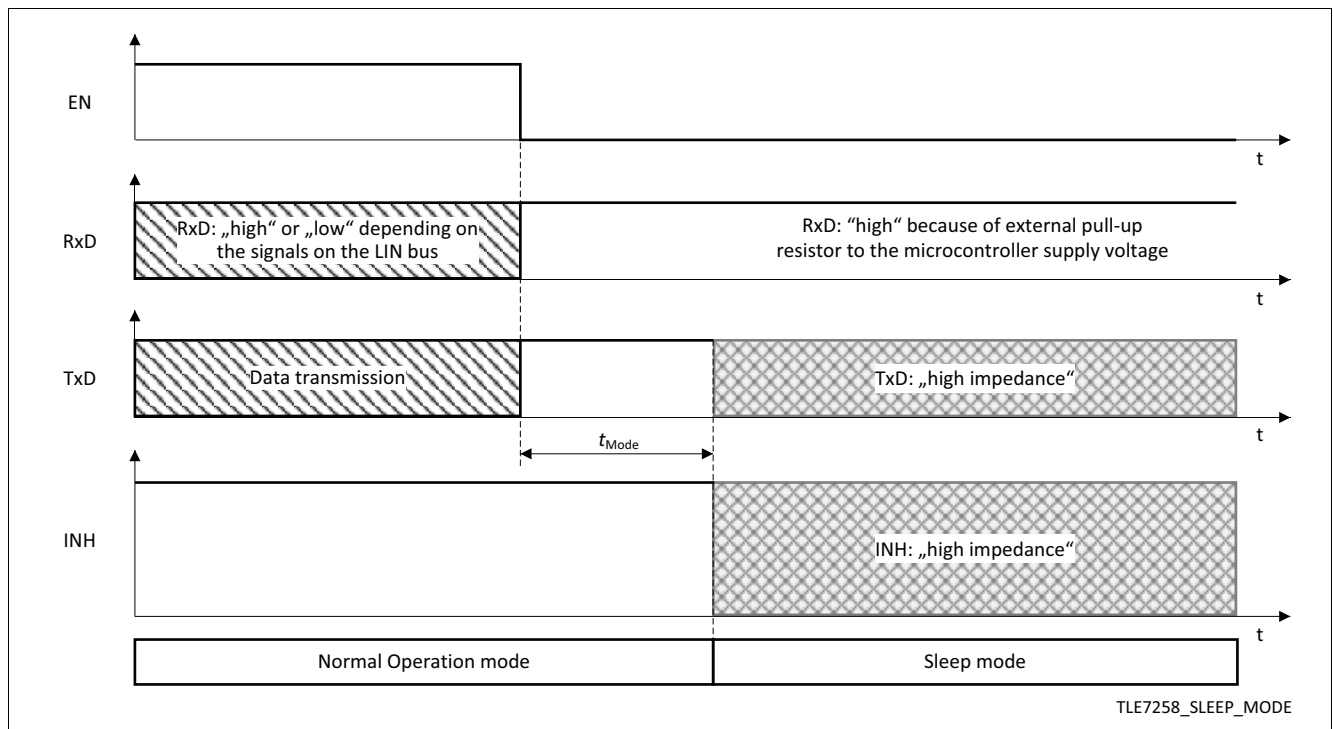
EN

t

RxD

RxD: „high“ or „low“ depending on the signals on the LIN bus

RxD: “high“ because of external pull-up resistor to the microcontroller supply voltage

t

TxD

Data transmission

TxD: „high impedance“

t

$t_{\text{Mode}}$

INH

INH: „high impedance“

t

Normal Operation mode

Sleep mode

TLE7258_SLEEP_MODE